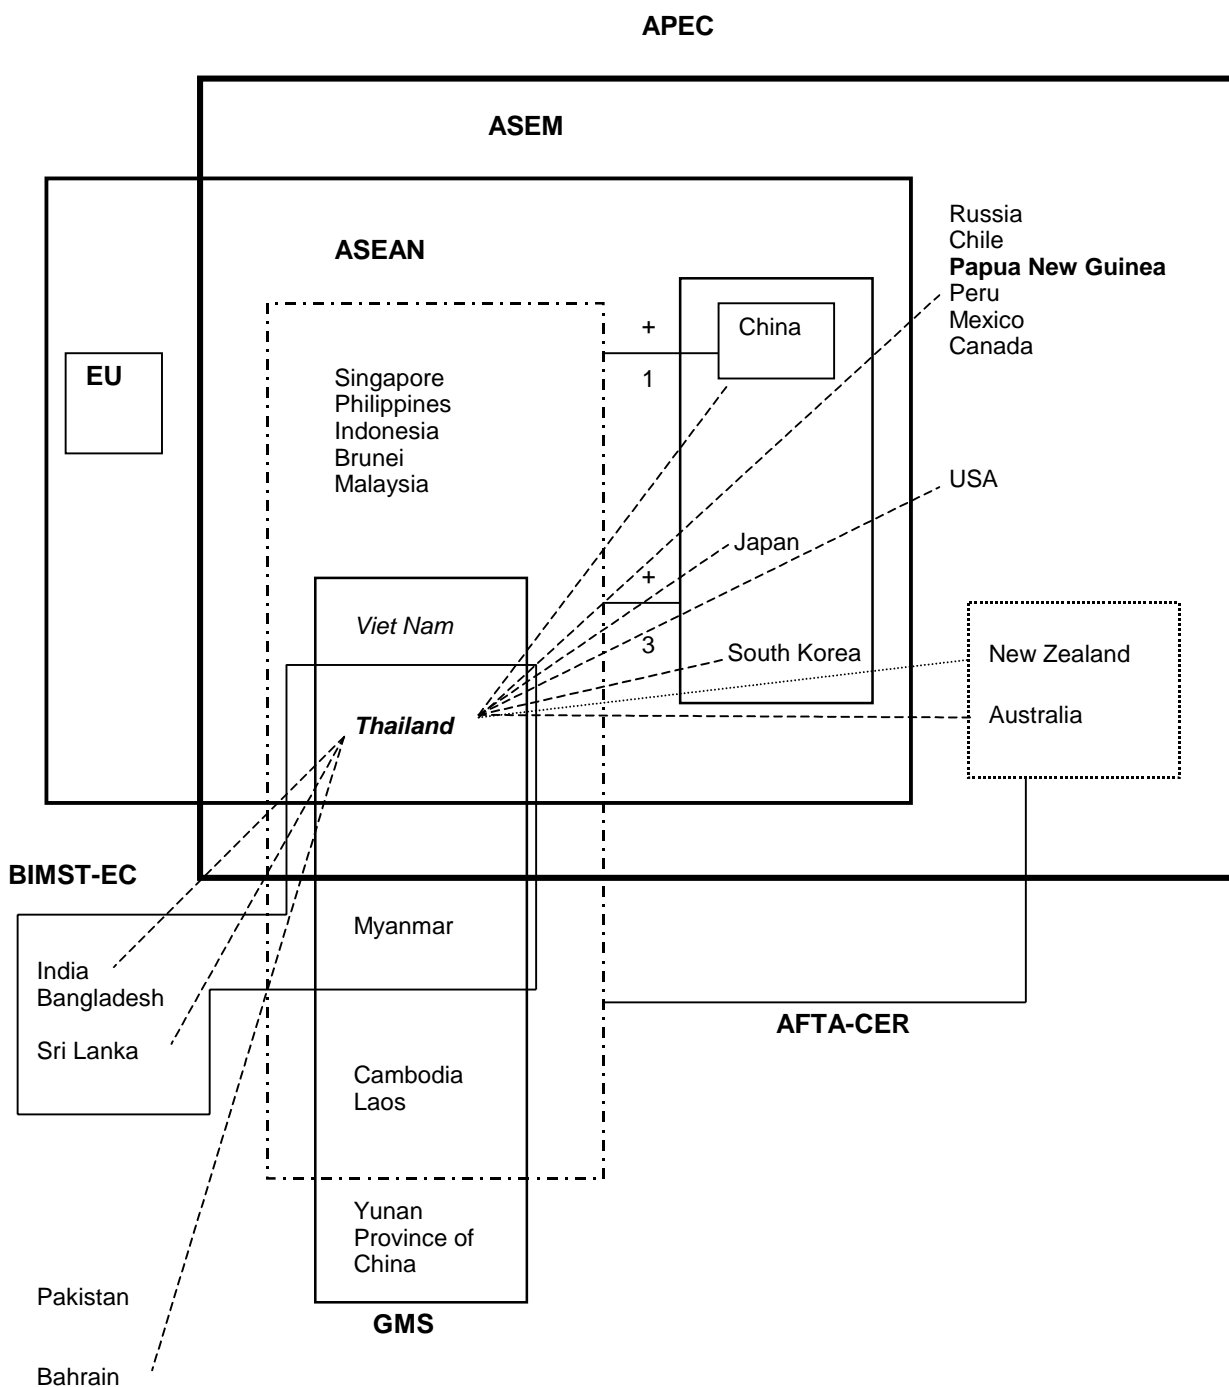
APEC

ASEM

ASEAN

EU

Singapore
Philippines
Indonesia
Brunei
Malaysia

+
1

China

Russia
Chile
Papua New Guinea
Peru
Mexico
Canada

USA

Japan

+
3

South Korea

Viet Nam

Thailand

New Zealand

Australia

BIMST-EC

India
Bangladesh

Sri Lanka

Myanmar

AFTA-CER

Cambodia
Laos

Yunan
Province of
China

GMS

Pakistan

Bahrain